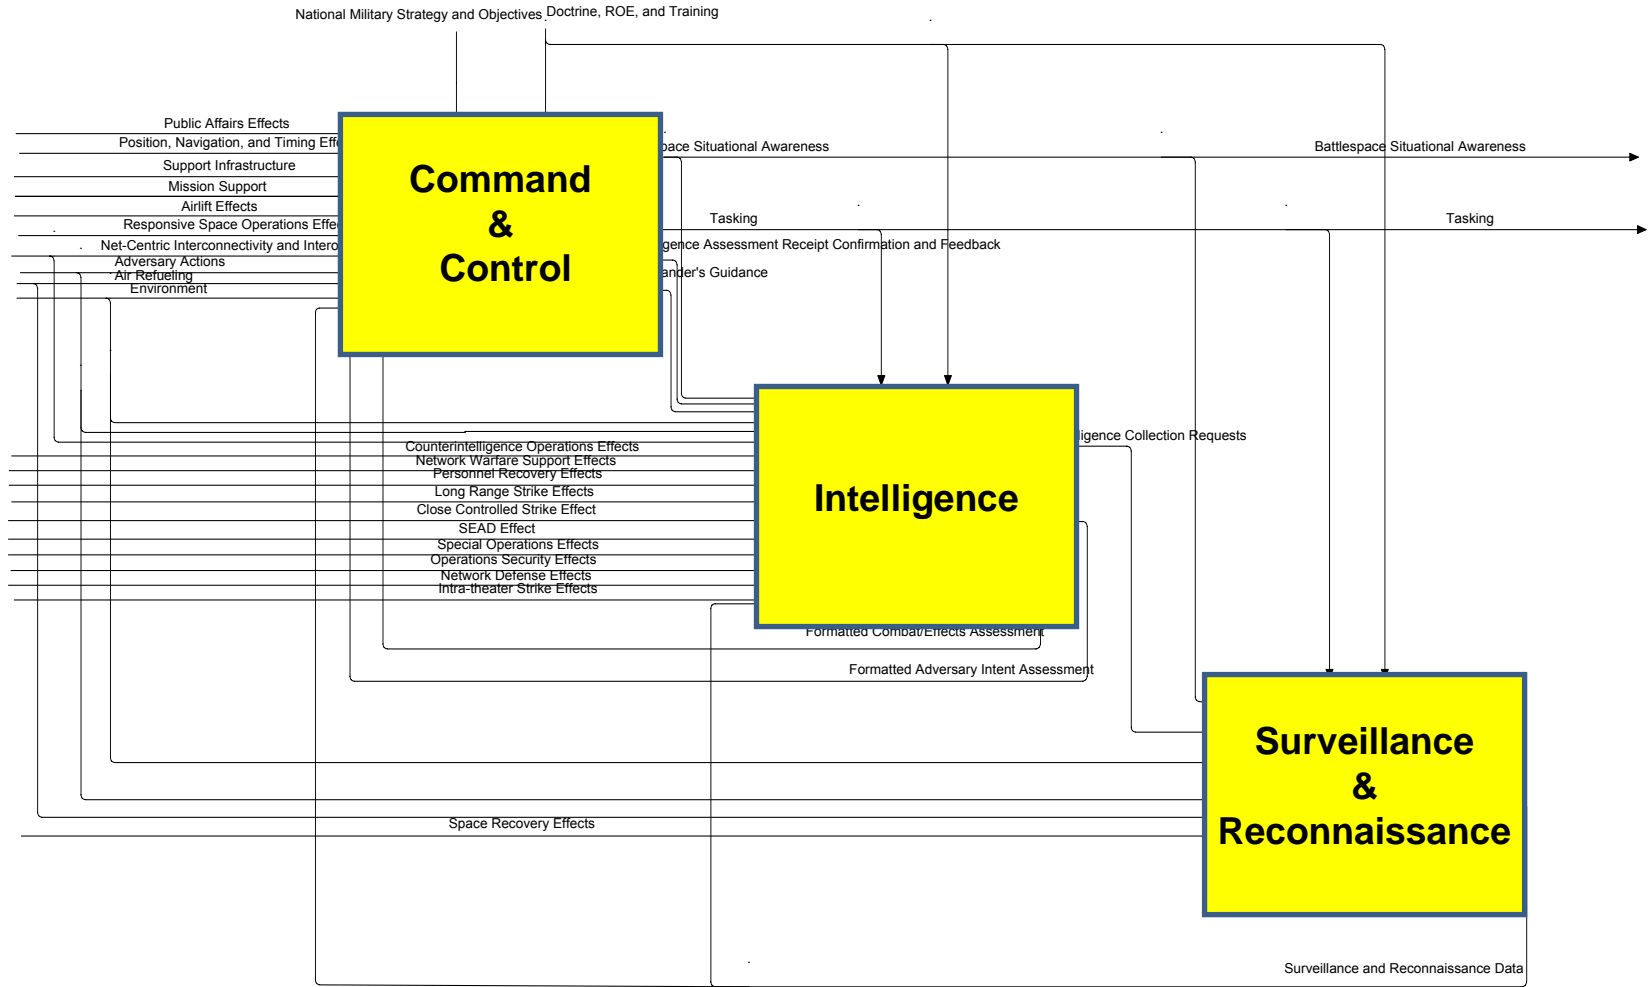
National Military Strategy and Objectives

Doctrine, ROE, and Training

Public Affairs Effects

Position, Navigation, and Timing Effe

Support Infrastructure

Mission Support

Airlift Effects

Responsive Space Operations Effe

Net-Centric Interconnectivity and Intero

Adversary Actions

Air Refueling

Environment

Command & Control

pace Situational Awareness

Battlespace Situational Awareness

Tasking

Tasking

gence Assessment Receipt Confirmation and Feedback

ander's Guidance

Intelligence

igence Collection Requests

Counterintelligence Operations Effects

Network Warfare Support Effects

Personnel Recovery Effects

Long Range Strike Effects

Close Controlled Strike Effect

SEAD Effect

Special Operations Effects

Operations Security Effects

Network Defense Effects

Intra-theater Strike Effects

Formatted Combat/Effects Assessment

Formatted Adversary Intent Assessment

Surveillance & Reconnaissance

Space Recovery Effects

Surveillance and Reconnaissance Data